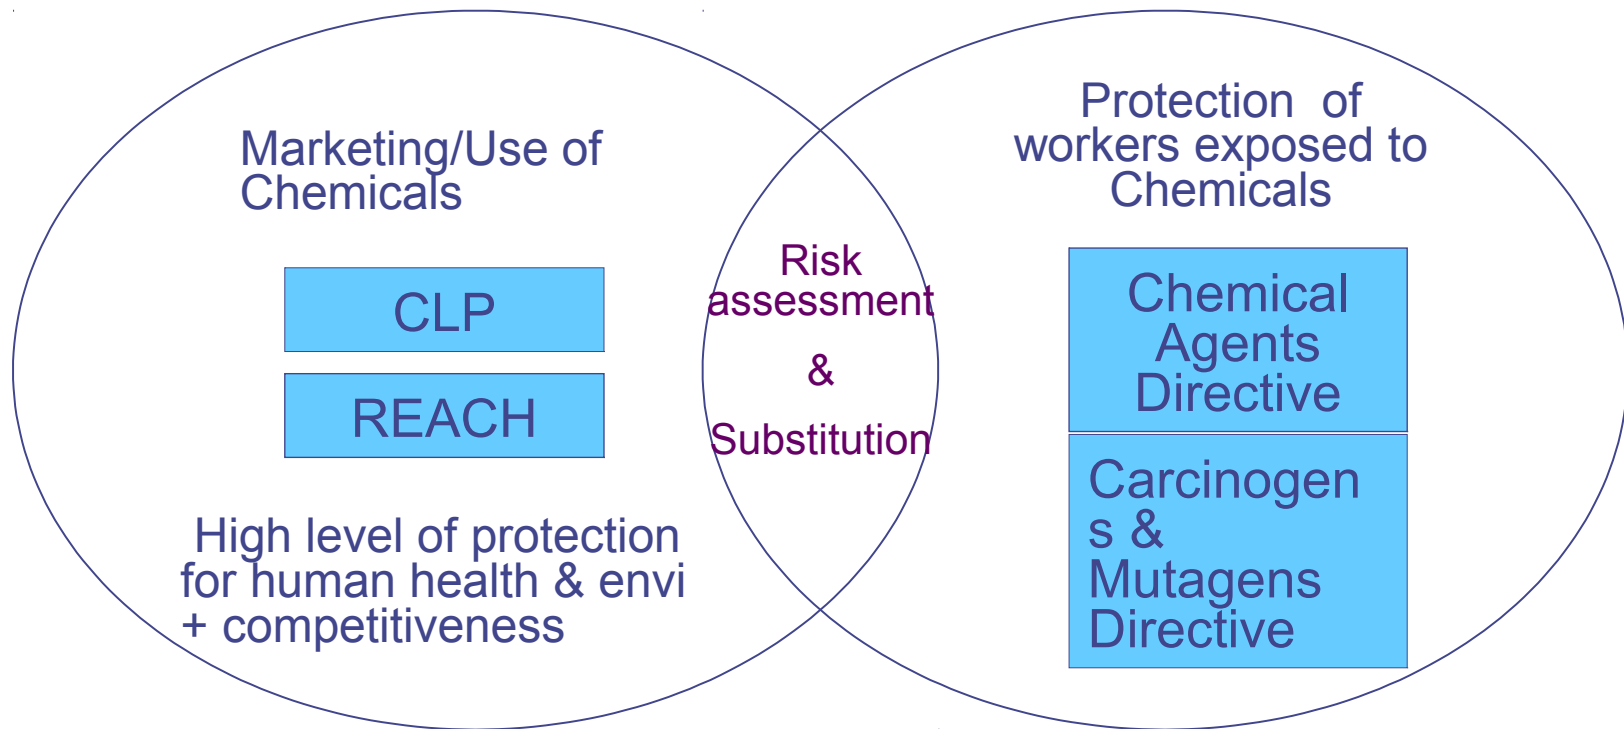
Marketing/Use of Chemicals

CLP

REACH

High level of protection for human health & envi + competitiveness

Risk assessment

&

Substitution

Protection of workers exposed to Chemicals

Chemical Agents Directive

Carcinogen s & Mutagens Directive